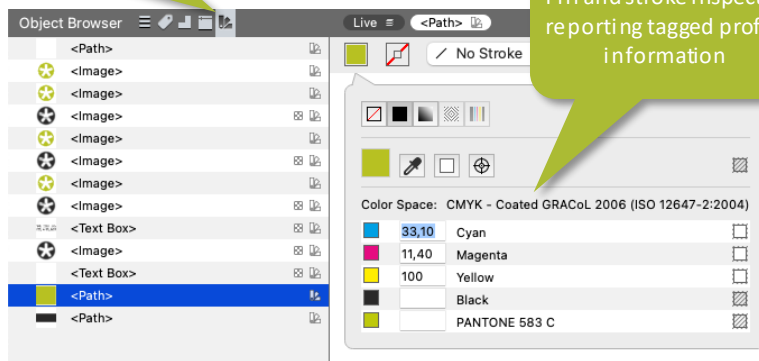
Object Browser

<Path>
<Image>
<Image>
<Image>
<Image>
<Image>
<Image>
<Image>
<Text Box>
<Image>
<Text Box>
<Path>
<Path>

Live
<Path>

No Stroke

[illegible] and stroke inspect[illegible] reporting tagged prof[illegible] information

Color Space: CMYK - Coated GRACoL 2006 (ISO 12647-2:2004)

| | |
|---|---|
| 33,10 | Cyan |
| 11,40 | Magenta |
| 100 | Yellow |
| | Black |
| | PANTONE 583 C |